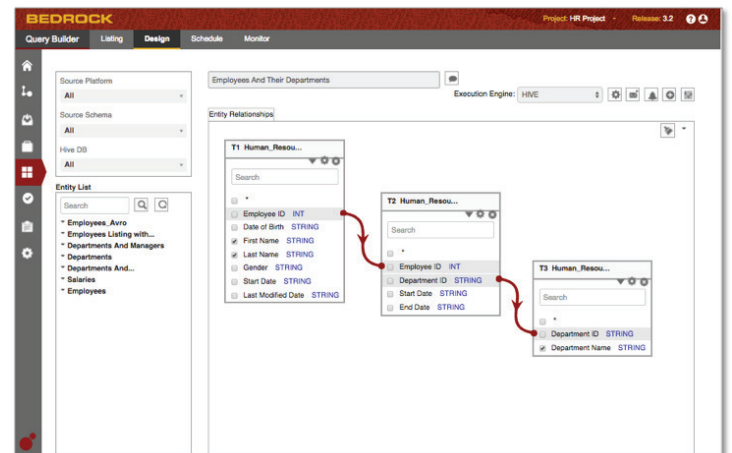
BEDROCK

Project: HR Project · Release: 3.2

Query Builder Listing Design Schedule Monitor

Source Platform
All

Source Schema
All

Hive DB
All

Entity List

Search

* Employees_Avro
* Employees Listing with...
* Departments And Managers
* Departments
* Departments And...
* Salaries
* Employees

Employees And Their Departments

Execution Engine: HIVE

Entity Relationships

T1 Human_Resou...

Search

*
Employee ID INT
Date of Birth STRING
First Name STRING
Last Name STRING
Gender STRING
Start Date STRING
Last Modified Date STRING

T2 Human_Resou...

Search

*
Employee ID INT
Department ID STRING
Start Date STRING
End Date STRING

T3 Human_Resou...

Search

*
Department ID STRING
Department Name STRING